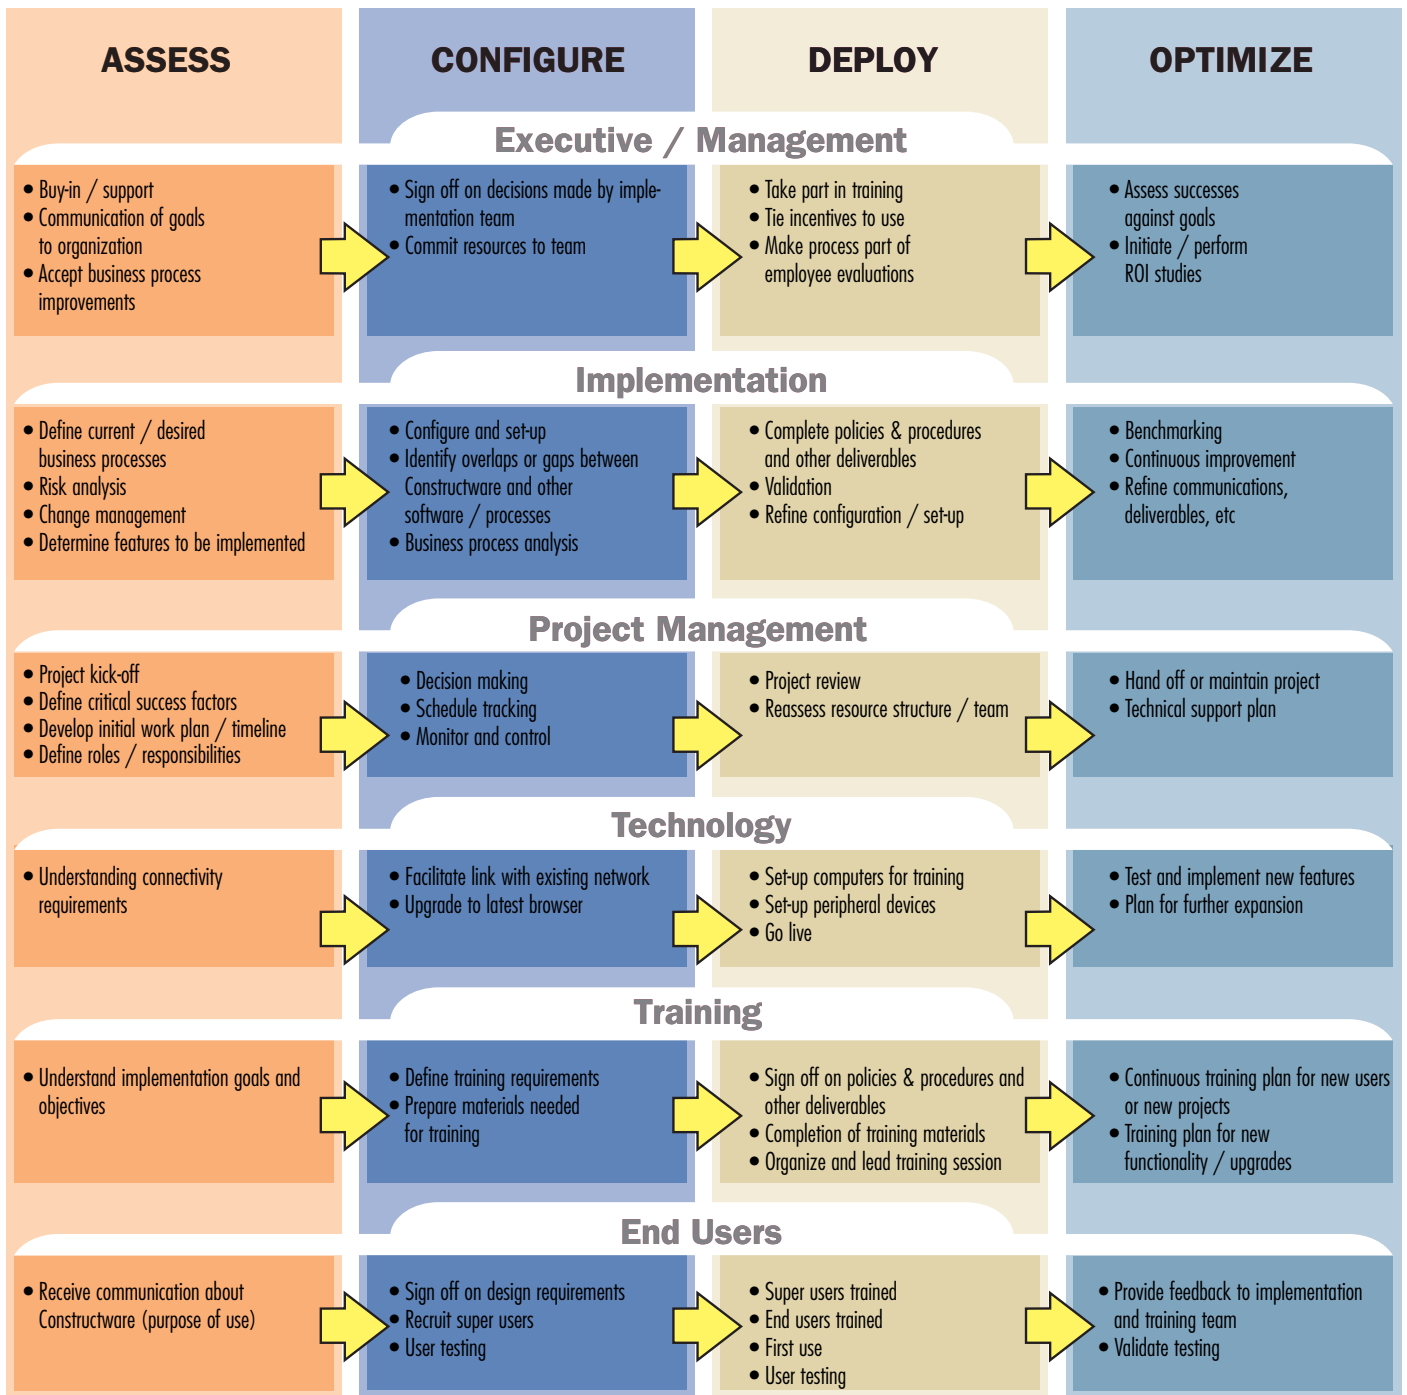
ASSESS

CONFIGURE

DEPLOY

OPTIMIZE

Executive / Management

• Buy-in / support
• Communication of goals to organization
• Accept business process improvements

• Sign off on decisions made by implementation team
• Commit resources to team

• Take part in training
• Tie incentives to use
• Make process part of employee evaluations

• Assess successes against goals
• Initiate / perform ROI studies

Implementation

• Define current / desired business processes
• Risk analysis
• Change management
• Determine features to be implemented

• Configure and set-up
• Identify overlaps or gaps between Constructware and other software / processes
• Business process analysis

• Complete policies & procedures and other deliverables
• Validation
• Refine configuration / set-up

• Benchmarking
• Continuous improvement
• Refine communications, deliverables, etc

Project Management

• Project kick-off
• Define critical success factors
• Develop initial work plan / timeline
• Define roles / responsibilities

• Decision making
• Schedule tracking
• Monitor and control

• Project review
• Reassess resource structure / team

• Hand off or maintain project
• Technical support plan

Technology

• Understanding connectivity requirements

• Facilitate link with existing network
• Upgrade to latest browser

• Set-up computers for training
• Set-up peripheral devices
• Go live

• Test and implement new features
• Plan for further expansion

Training

• Understand implementation goals and objectives

• Define training requirements
• Prepare materials needed for training

• Sign off on policies & procedures and other deliverables
• Completion of training materials
• Organize and lead training session

• Continuous training plan for new users or new projects
• Training plan for new functionality / upgrades

End Users

• Receive communication about Constructware (purpose of use)

• Sign off on design requirements
• Recruit super users
• User testing

• Super users trained
• End users trained
• First use
• User testing

• Provide feedback to implementation and training team
• Validate testing